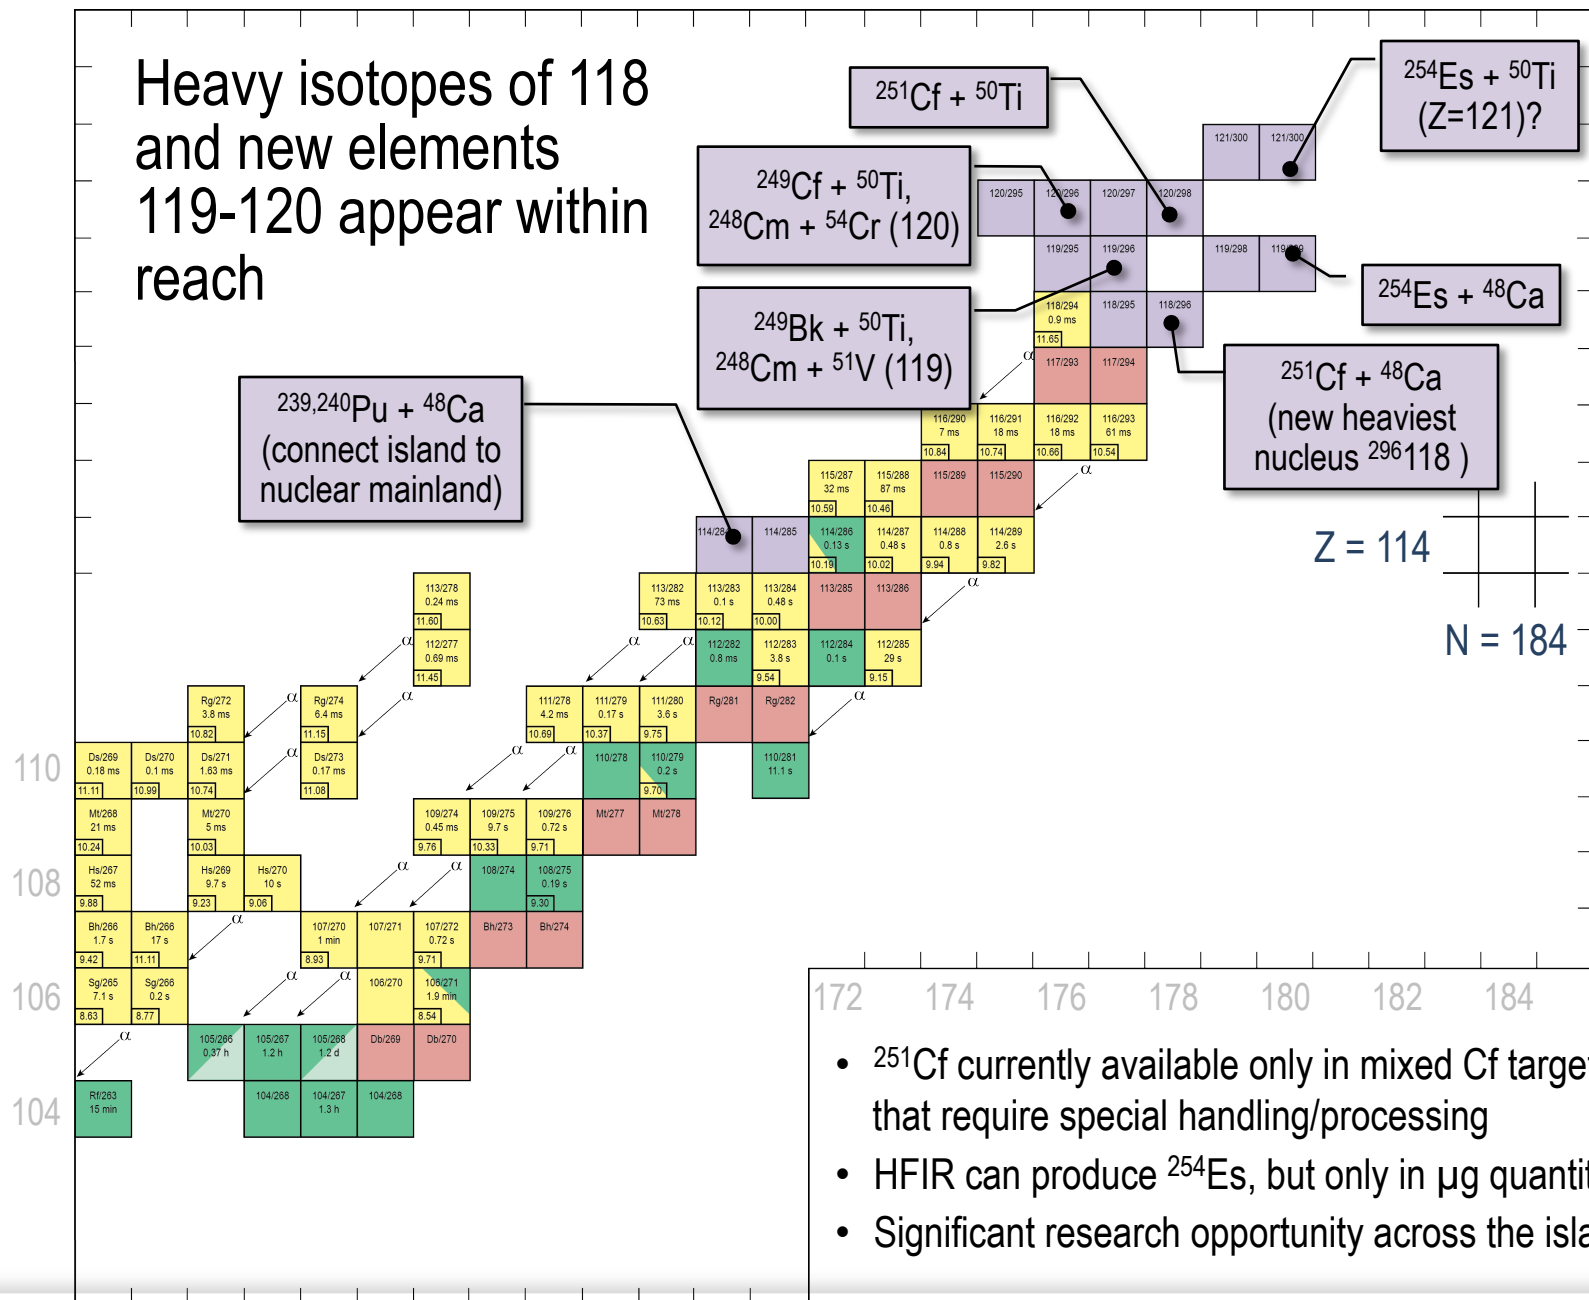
Heavy isotopes of 118 and new elements 119-120 appear within reach

$^{251}Cf + ^{50}Ti$

$^{254}Es + ^{50}Ti$ (Z=121)?

$^{249}Cf + ^{50}Ti$, $^{248}Cm + ^{54}Cr$ (120)

$^{249}Bk + ^{50}Ti$, $^{248}Cm + ^{51}V$ (119)

$^{254}Es + ^{48}Ca$

$^{251}Cf + ^{48}Ca$ (new heaviest nucleus $^{296}118$ )

$^{239,240}Pu + ^{48}Ca$ (connect island to nuclear mainland)

Z = 114

N = 184

121/300 121/300
120/295 120/296 120/297 120/298
119/295 119/296 119/298 119/299
118/294 0.9 ms 11.65 118/295 118/296
117/293 117/294
116/290 7 ms 10.84 116/291 18 ms 10.74 116/292 18 ms 10.66 116/293 61 ms 10.54
115/287 32 ms 10.59 115/288 87 ms 10.46 115/289 115/290
114/284 114/285 114/286 0.13 s 10.19 114/287 0.48 s 10.02 114/288 0.8 s 9.94 114/289 2.6 s 9.82
113/278 0.24 ms 11.60 113/282 73 ms 10.63 113/283 0.1 s 10.12 113/284 0.48 s 10.00 113/285 113/286
112/277 0.69 ms 11.45 112/282 0.8 ms 112/283 3.8 s 9.54 112/284 0.1 s 112/285 29 s 9.15
Rg/272 3.8 ms 10.82 Rg/274 6.4 ms 11.15 111/278 4.2 ms 10.69 111/279 0.17 s 10.37 111/280 3.6 s 9.75 Rg/281 Rg/282
Ds/269 0.18 ms 11.11 Ds/270 0.1 ms 10.99 Ds/271 1.63 ms 10.74 Ds/273 0.17 ms 11.08 110/278 110/279 0.2 s 9.70 110/281 11.1 s
Mt/268 21 ms 10.24 Mt/270 5 ms 10.03 109/274 0.45 ms 9.76 109/275 9.7 s 10.33 109/276 0.72 s 9.71 Mt/277 Mt/278
Hs/267 52 ms 9.88 Hs/269 9.7 s 9.23 Hs/270 10 s 9.06 108/274 108/275 0.19 s 9.30
Bh/266 1.7 s 9.42 Bh/266 17 s 11.11 107/270 1 min 8.93 107/271 107/272 0.72 s 9.71 Bh/273 Bh/274
Sg/265 7.1 s 8.63 Sg/266 0.2 s 8.77 106/270 106/271 1.9 min 8.54
105/266 0.37 h 105/267 1.2 h 105/268 1.2 d Db/269 Db/270
Rf/263 15 min 104/268 104/267 1.3 h 104/268

α α α α α α α α α α α α α α α α

110
108
106
104

172 174 176 178 180 182 184

• $^{251}$Cf currently available only in mixed Cf targe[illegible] that require special handling/processing
• HFIR can produce $^{254}$Es, but only in µg quanti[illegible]
• Significant research opportunity across the isla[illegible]